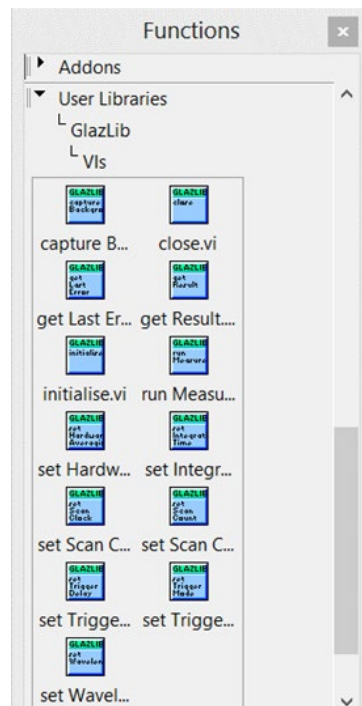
Functions

Addons

User Libraries

GlazLib

VIs

GLAZLIB capture Backgro
capture B...

GLAZLIB close
close.vi

GLAZLIB get Last Error
get Last Er...

GLAZLIB get Result
get Result....

GLAZLIB initialise
initialise.vi

GLAZLIB run Measure
run Measu...

GLAZLIB set Hardware Averagi
set Hardw...

GLAZLIB set Integrat Time
set Integr...

GLAZLIB set Scan Clock
set Scan C...

GLAZLIB set Scan Count
set Scan C...

GLAZLIB set Trigger Delay
set Trigge...

GLAZLIB set Trigger Mode
set Trigge...

GLAZLIB set Wavelen
set Wavel...